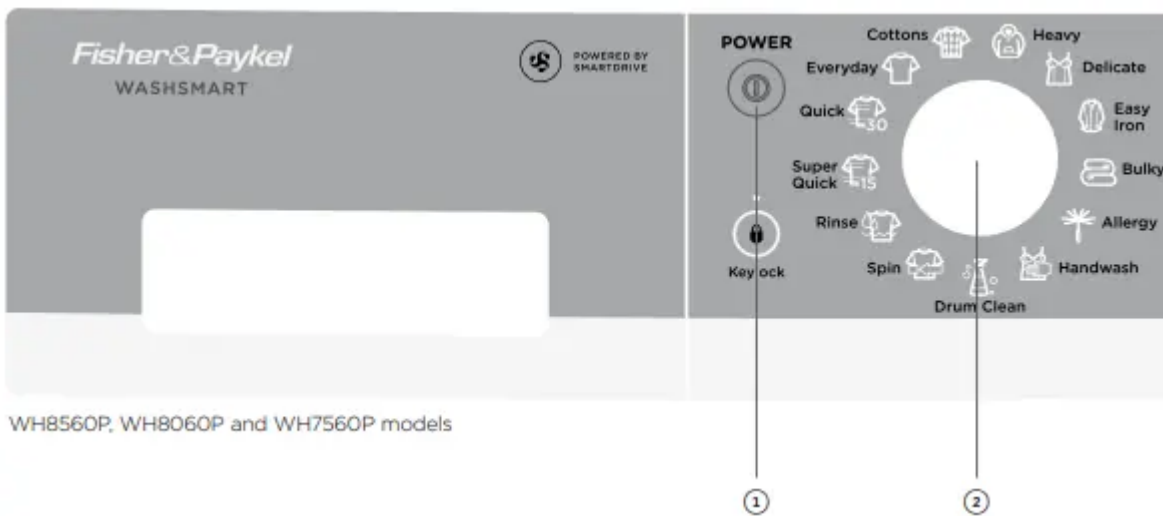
Fisher&Paykel
WASHSMART

POWERED BY SMARTDRIVE

POWER

Keylock

Cottons
Heavy
Everyday
Delicate
Quick 30
Easy Iron
Super Quick 15
Bulky
Rinse
Allergy
Spin
Handwash
Drum Clean

WH8560P, WH8060P and WH7560P models

1
2